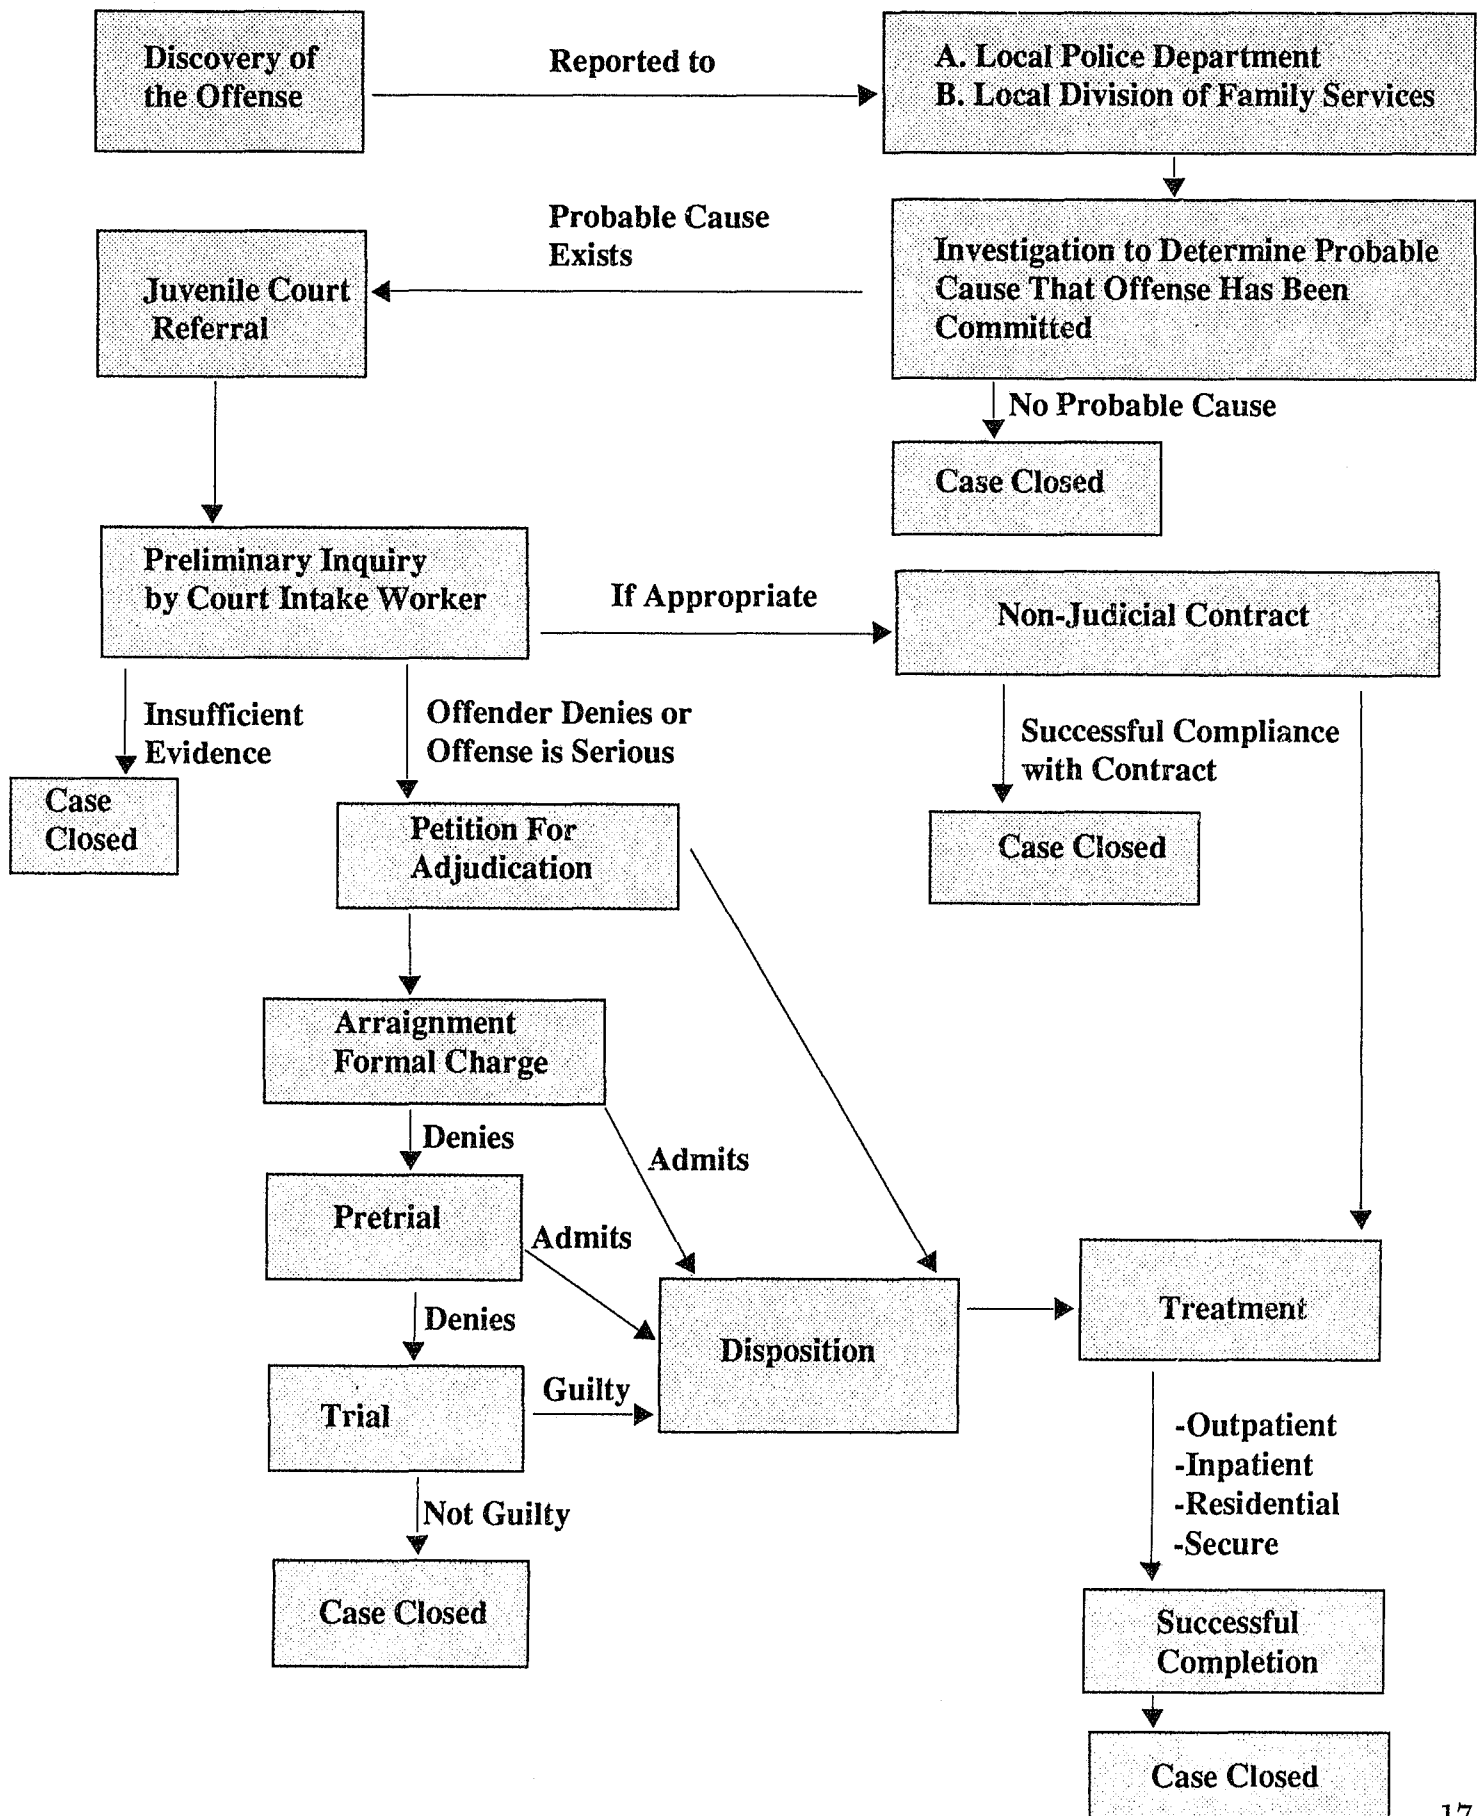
Discovery of the Offense

Reported to

A. Local Police Department
B. Local Division of Family Services

Probable Cause Exists

Juvenile Court Referral

Investigation to Determine Probable Cause That Offense Has Been Committed

No Probable Cause

Case Closed

Preliminary Inquiry by Court Intake Worker

If Appropriate

Non-Judicial Contract

Insufficient Evidence

Case Closed

Offender Denies or Offense is Serious

Successful Compliance with Contract

Petition For Adjudication

Case Closed

Arraignment Formal Charge

Denies

Admits

Pretrial

Admits

Denies

Disposition

Treatment

Trial

Guilty

-Outpatient
-Inpatient
-Residential
-Secure

Not Guilty

Case Closed

Successful Completion

Case Closed

17